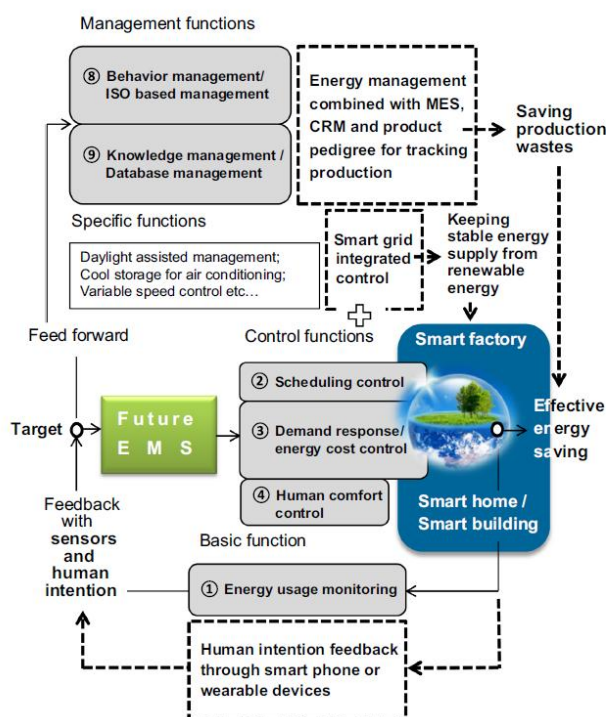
Management functions

⑧ Behavior management/ ISO based management

⑨ Knowledge management / Database management

Energy management combined with MES, CRM and product pedigree for tracking production

Saving production wastes

Specific functions

Daylight assisted management; Cool storage for air conditioning; Variable speed control etc…

Smart grid integrated control

Keeping stable energy supply from renewable energy

Feed forward

Control functions

Smart factory

② Scheduling control

Target

Future EMS

③ Demand response/ energy cost control

Effective energy saving

④ Human comfort control

Feedback with sensors and human intention

Smart home / Smart building

Basic function

① Energy usage monitoring

Human intention feedback through smart phone or wearable devices